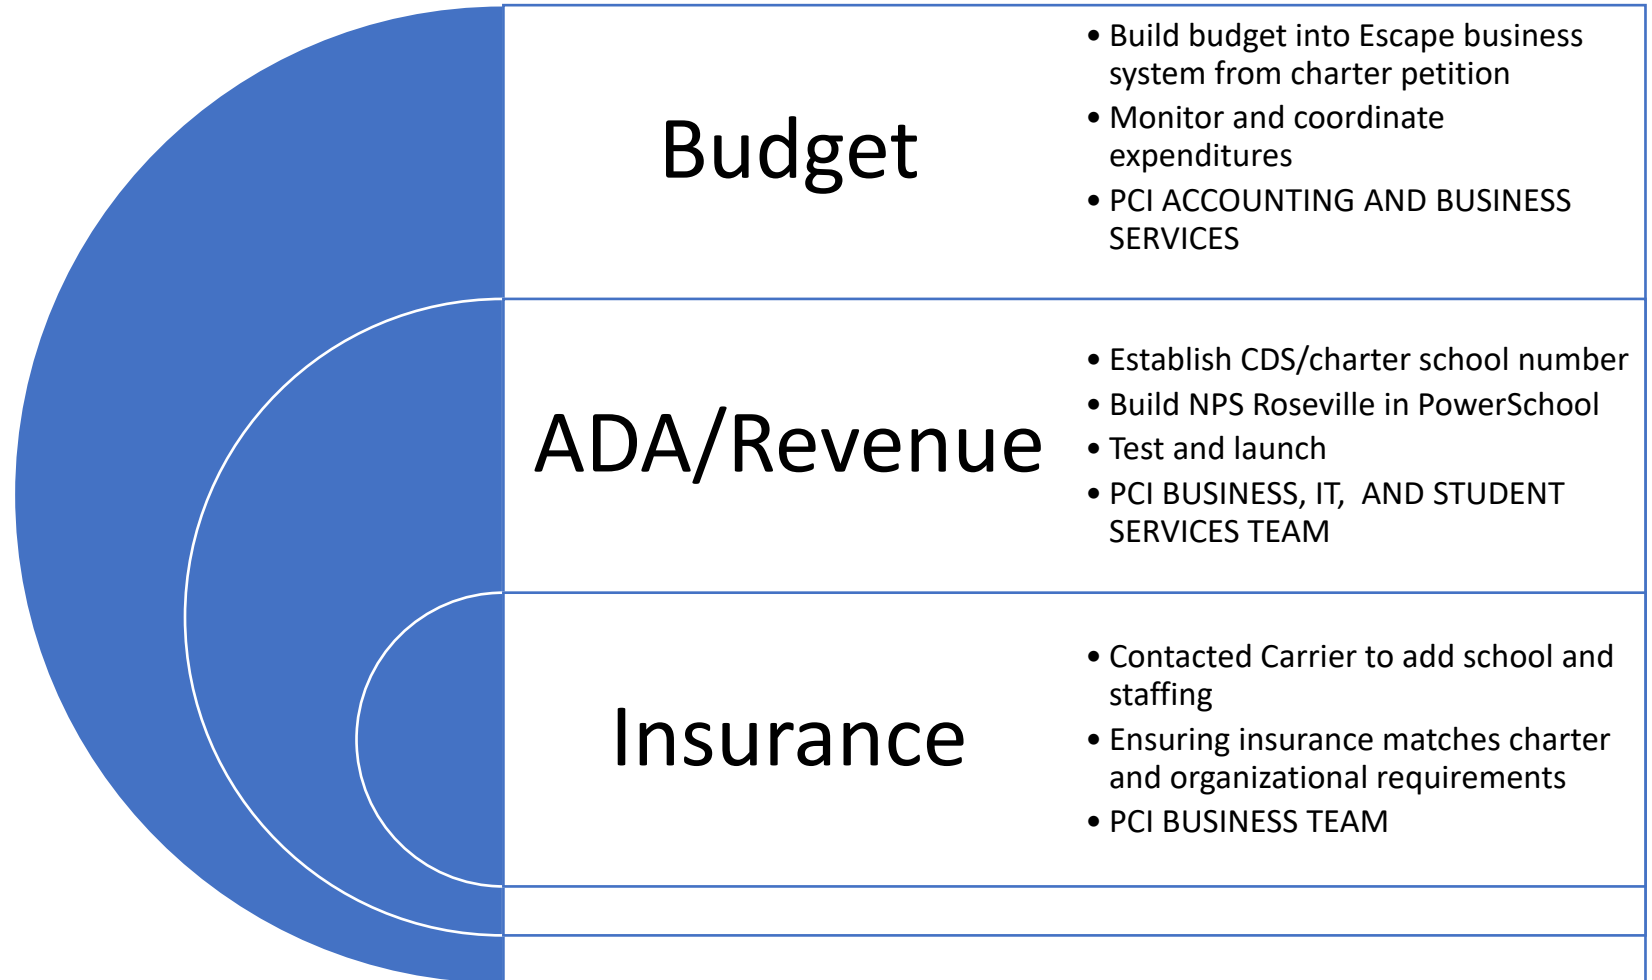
Budget

• Build budget into Escape business system from charter petition
• Monitor and coordinate expenditures
• PCI ACCOUNTING AND BUSINESS SERVICES

ADA/Revenue

• Establish CDS/charter school number
• Build NPS Roseville in PowerSchool
• Test and launch
• PCI BUSINESS, IT, AND STUDENT SERVICES TEAM

Insurance

• Contacted Carrier to add school and staffing
• Ensuring insurance matches charter and organizational requirements
• PCI BUSINESS TEAM